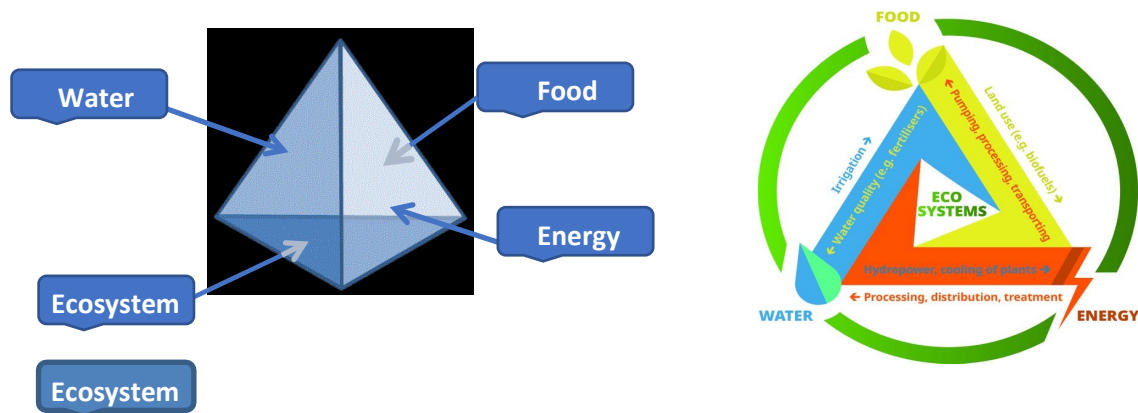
Water

Food

Energy

Ecosystem

Ecosystem

FOOD

Land use (e.g. biofuels) →

← Pumping, processing, transporting

Irrigation →

← Water quality (e.g. fertilisers)

ECO SYSTEMS

Hydropower, cooling of plants →

← Processing, distribution, treatment

WATER

ENERGY